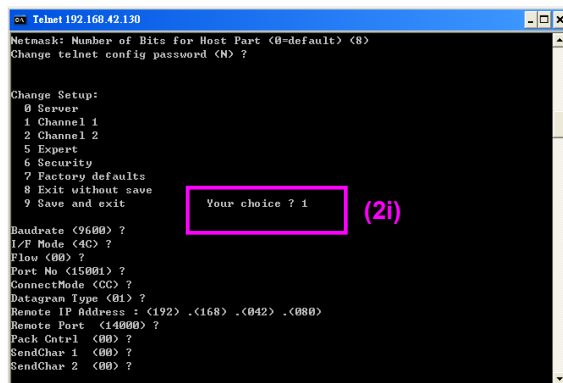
Telnet 192.168.42.130

Netmask: Number of Bits for Host Part (0=default) (8)
Change telnet config password (N) ?

Change Setup:
0 Server
1 Channel 1
2 Channel 2
5 Expert
6 Security
7 Factory defaults
8 Exit without save
9 Save and exit Your choice ? 1

(2i)

Baudrate (9600) ?
I/F Mode (4C) ?
Flow (00) ?
Port No (15001) ?
ConnectMode (CC) ?
Datagram Type (01) ?
Remote IP Address : (192) .(168) .(042) .(080)
Remote Port (14000) ?
Pack Cntrl (00) ?
SendChar 1 (00) ?
SendChar 2 (00) ?